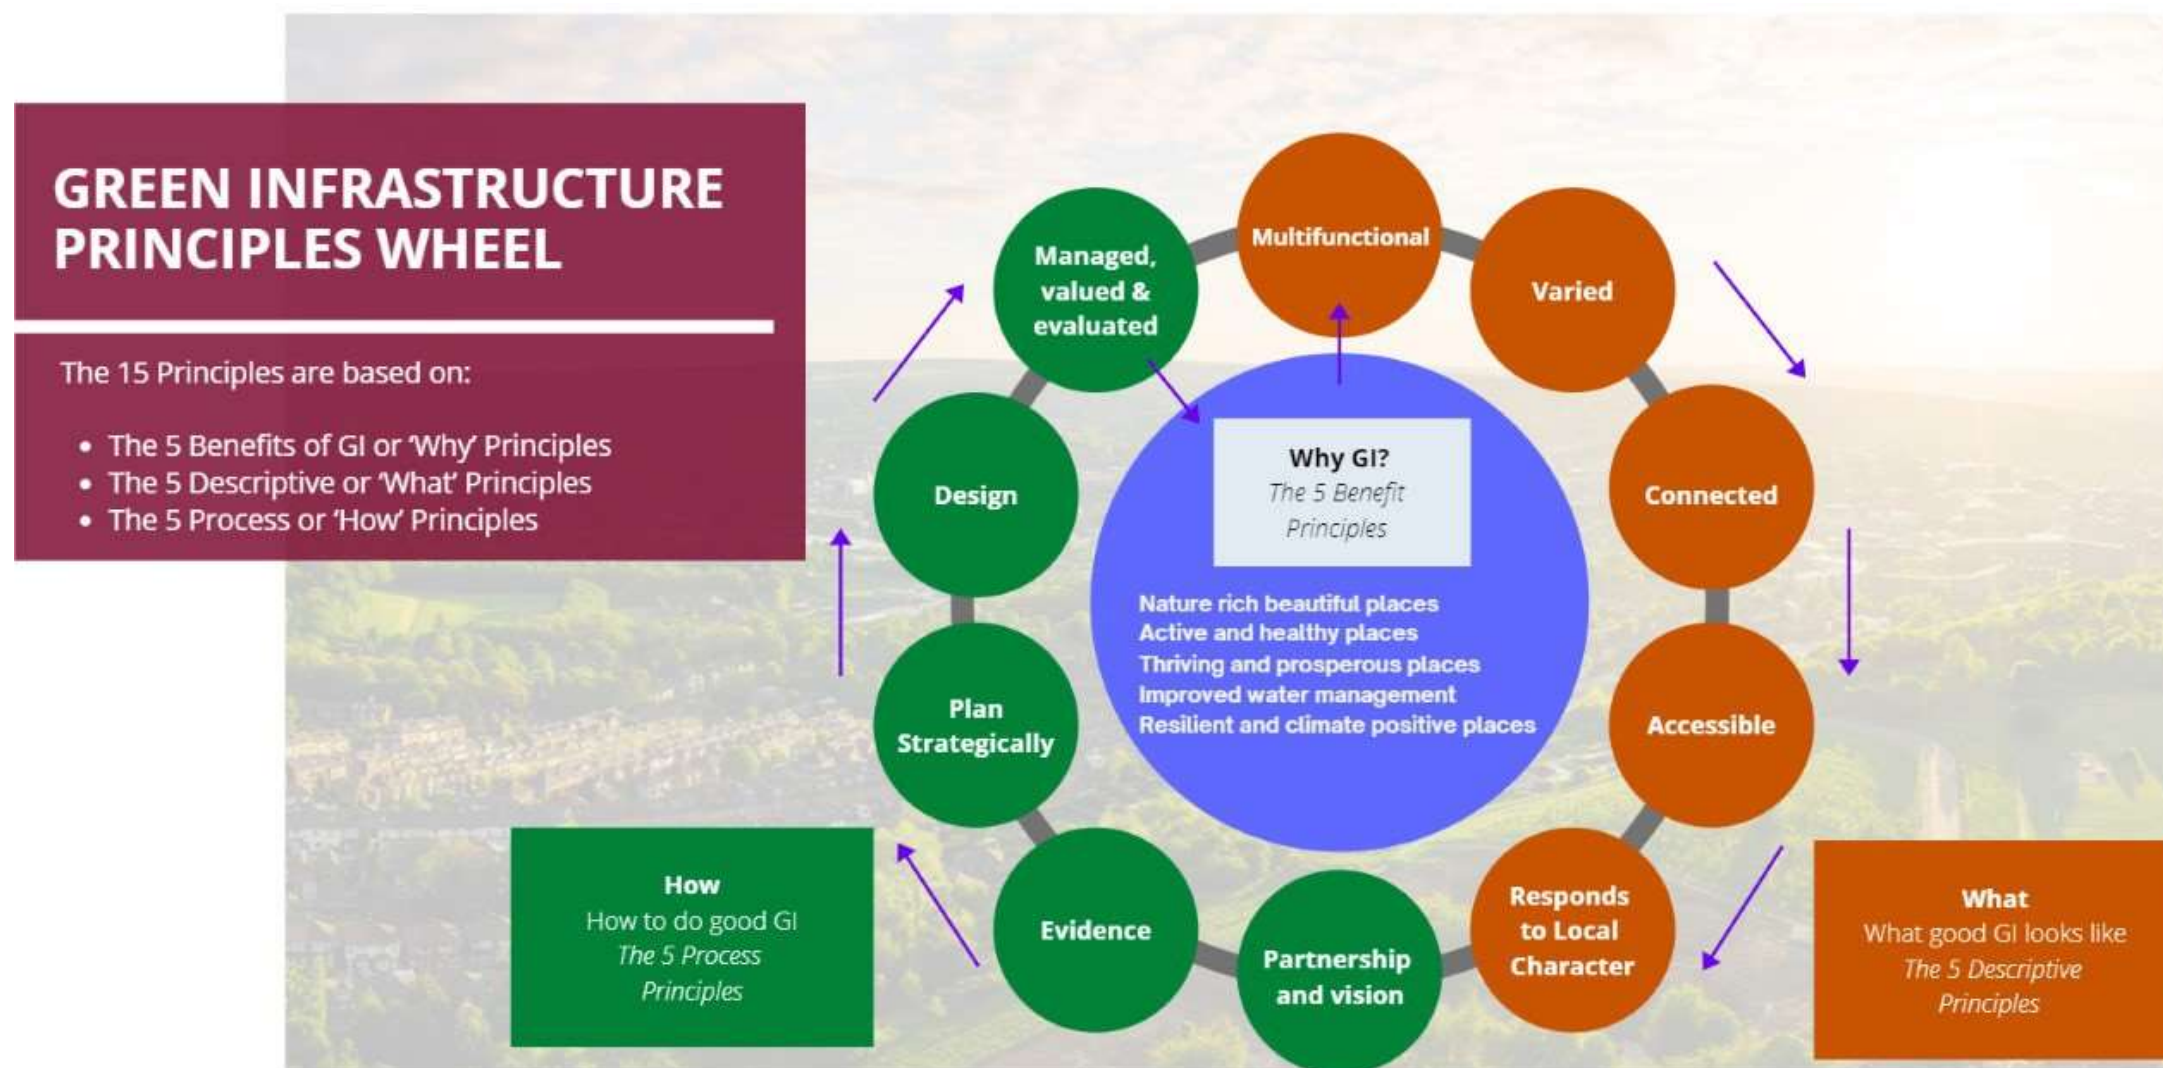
GREEN INFRASTRUCTURE PRINCIPLES WHEEL

The 15 Principles are based on:

- The 5 Benefits of GI or 'Why' Principles
- The 5 Descriptive or 'What' Principles
- The 5 Process or 'How' Principles

Managed, valued & evaluated

Multifunctional

Varied

Design

Why GI?
The 5 Benefit Principles

Connected

Nature rich beautiful places
Active and healthy places
Thriving and prosperous places
Improved water management
Resilient and climate positive places

Plan Strategically

Accessible

How
How to do good GI
The 5 Process Principles

Evidence

Partnership and vision

Responds to Local Character

What
What good GI looks like
The 5 Descriptive Principles